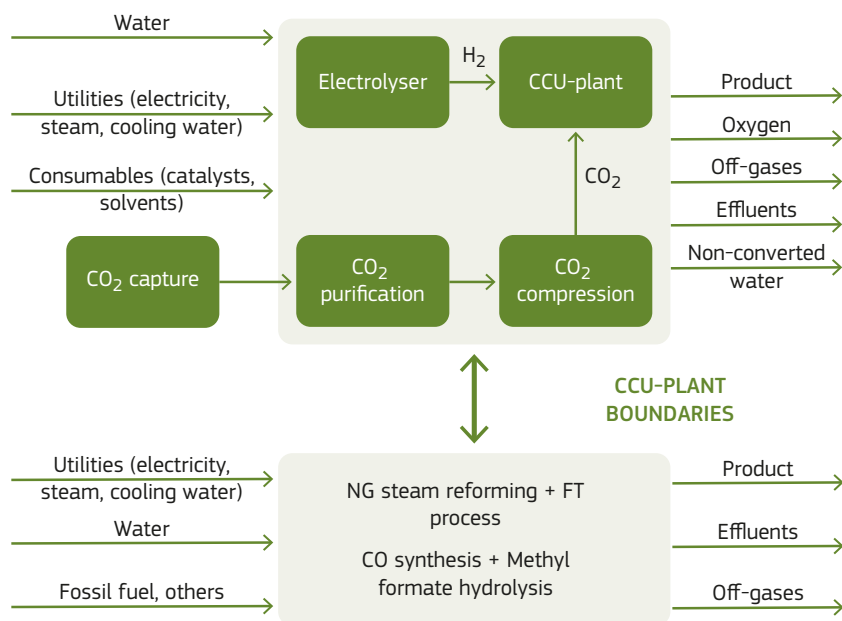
Water

Utilities (electricity, steam, cooling water)

Consumables (catalysts, solvents)

Electrolyser

$H_2$

CCU-plant

Product

Oxygen

Off-gases

Effluents

Non-converted water

$CO_2$

$CO_2$ capture

$CO_2$ purification

$CO_2$ compression

CCU-PLANT BOUNDARIES

Utilities (electricity, steam, cooling water)

Water

Fossil fuel, others

NG steam reforming + FT process

CO synthesis + Methyl formate hydrolysis

Product

Effluents

Off-gases